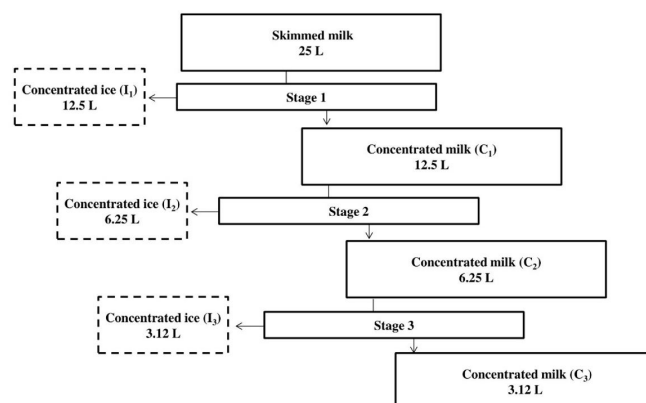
Skimmed milk
25 L

Concentrated ice ($I_1$)
12.5 L

Stage 1

Concentrated milk ($C_1$)
12.5 L

Concentrated ice ($I_2$)
6.25 L

Stage 2

Concentrated milk ($C_2$)
6.25 L

Concentrated ice ($I_3$)
3.12 L

Stage 3

Concentrated milk ($C_3$)
3.12 L